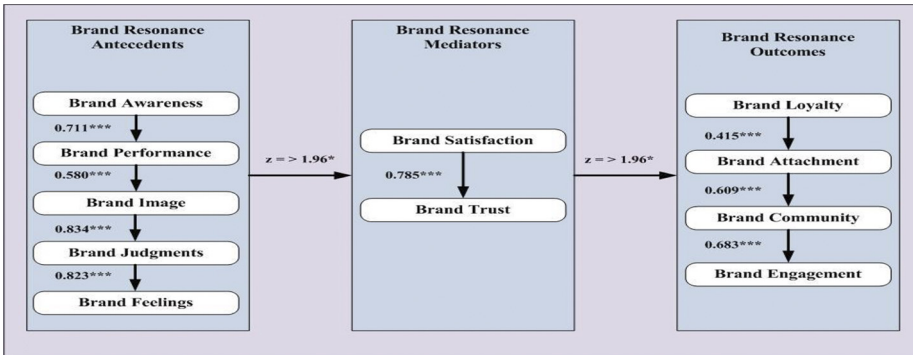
Brand Resonance Antecedents

Brand Awareness

0.711***

Brand Performance

0.580***

Brand Image

0.834***

Brand Judgments

0.823***

Brand Feelings

z = > 1.96*

Brand Resonance Mediators

Brand Satisfaction

0.785***

Brand Trust

z = > 1.96*

Brand Resonance Outcomes

Brand Loyalty

0.415***

Brand Attachment

0.609***

Brand Community

0.683***

Brand Engagement